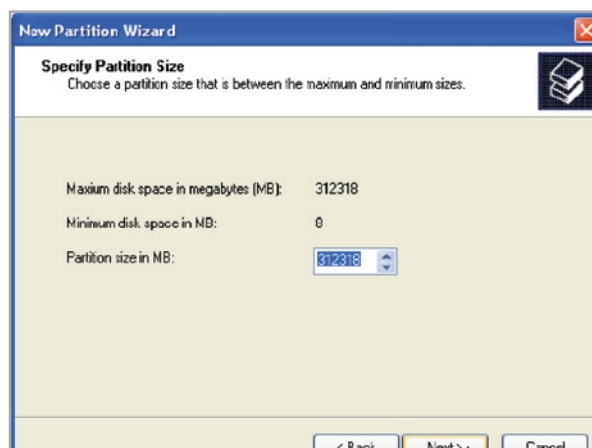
New Partition Wizard

Specify Partition Size
Choose a partition size that is between the maximum and minimum sizes.

Maxium disk space in megabytes (MB): 312318

Minimum disk space in MB: 8

Partition size in MB: 312318

< Back  Next >  Cancel